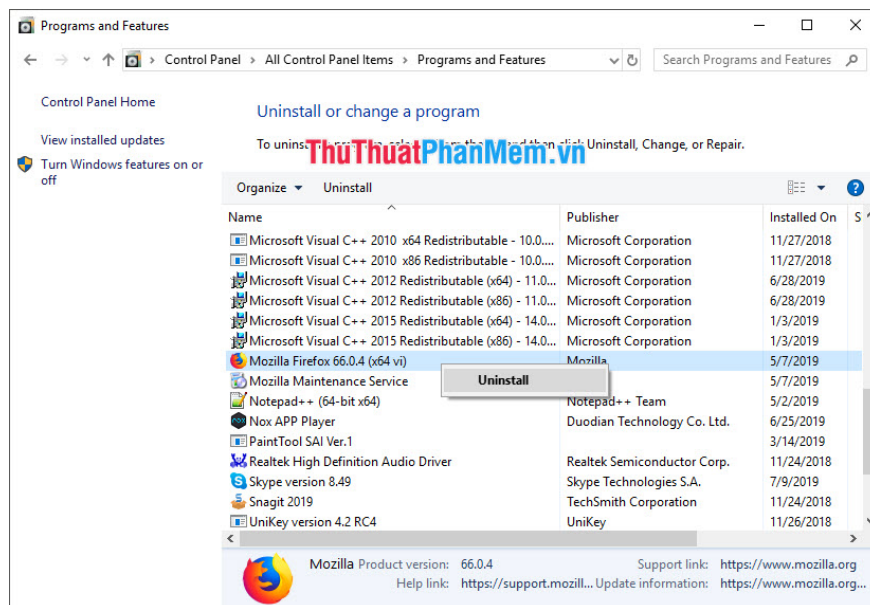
Programs and Features

Control Panel > All Control Panel Items > Programs and Features

Search Programs and Features

Control Panel Home

View installed updates

Turn Windows features on or off

Uninstall or change a program

To unins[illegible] and then click Uninstall, Change, or Repair.

ThuThuatPhanMem.vn

Organize ▾ Uninstall

| Name | Publisher | Installed On | S |
|---|---|---|---|
| Microsoft Visual C++ 2010 x64 Redistributable - 10.0.... | Microsoft Corporation | 11/27/2018 | |
| Microsoft Visual C++ 2010 x86 Redistributable - 10.0.... | Microsoft Corporation | 11/27/2018 | |
| Microsoft Visual C++ 2012 Redistributable (x64) - 11.0... | Microsoft Corporation | 6/28/2019 | |
| Microsoft Visual C++ 2012 Redistributable (x86) - 11.0... | Microsoft Corporation | 6/28/2019 | |
| Microsoft Visual C++ 2015 Redistributable (x64) - 14.0... | Microsoft Corporation | 1/3/2019 | |
| Microsoft Visual C++ 2015 Redistributable (x86) - 14.0... | Microsoft Corporation | 1/3/2019 | |
| Mozilla Firefox 66.0.4 (x64 vi) | Mozilla | 5/7/2019 | |
| Mozilla Maintenance Service | | 5/7/2019 | |
| Notepad++ (64-bit x64) | Notepad++ Team | 5/2/2019 | |
| Nox APP Player | Duodian Technology Co. Ltd. | 6/25/2019 | |
| PaintTool SAI Ver.1 | | 3/14/2019 | |
| Realtek High Definition Audio Driver | Realtek Semiconductor Corp. | 11/24/2018 | |
| Skype version 8.49 | Skype Technologies S.A. | 7/9/2019 | |
| Snagit 2019 | TechSmith Corporation | 11/24/2018 | |
| UniKey version 4.2 RC4 | UniKey | 11/26/2018 | |

Uninstall

Mozilla Product version: 66.0.4 Support link: https://www.mozilla.org
Help link: https://support.mozill... Update information: https://www.mozilla.org...